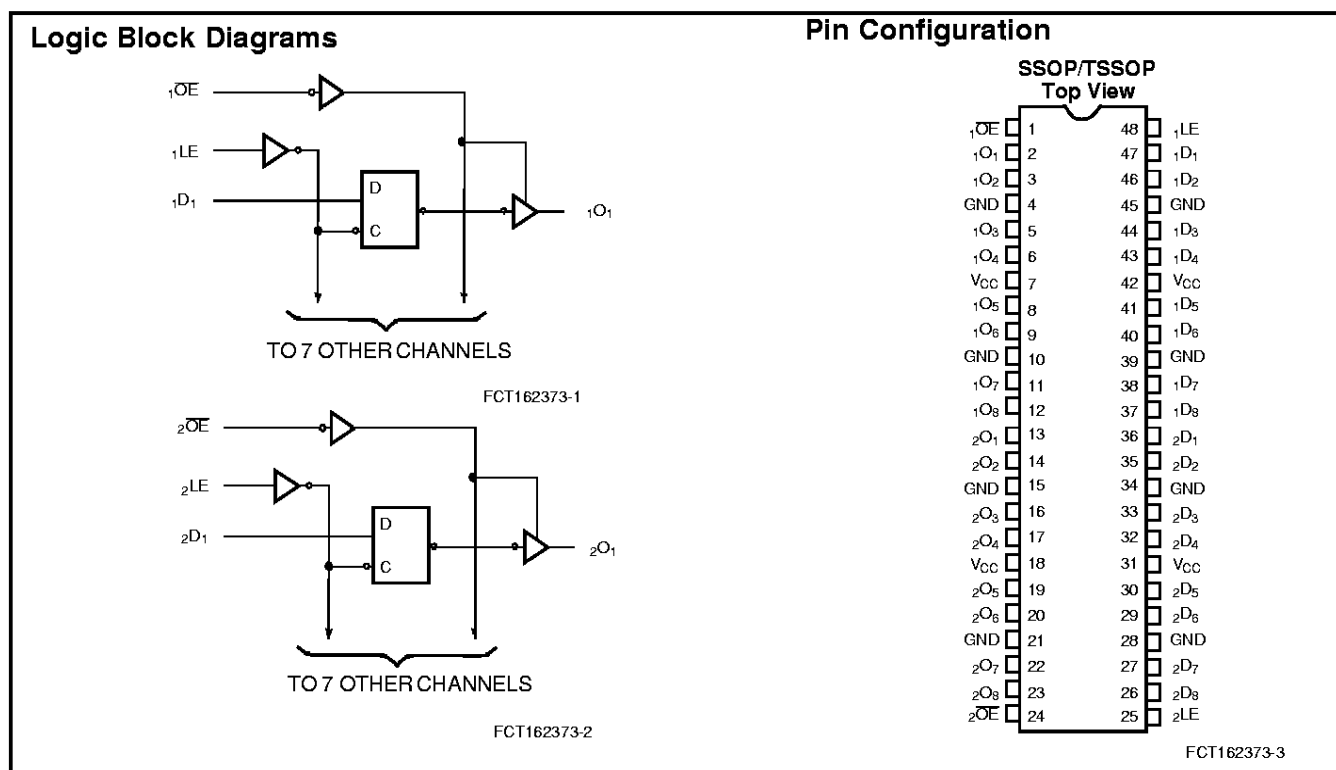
Logic Block Diagrams

${}_1\overline{OE}$

${}_1LE$

${}_1D_1$

D

C

${}_1O_1$

TO 7 OTHER CHANNELS

FCT162373-1

${}_2\overline{OE}$

${}_2LE$

${}_2D_1$

D

C

${}_2O_1$

TO 7 OTHER CHANNELS

FCT162373-2

Pin Configuration

SSOP/TSSOP
Top View

| | | | |
|---|---|---|---|
| ${}_1\overline{OE}$ | 1 | 48 | ${}_1LE$ |
| ${}_1O_1$ | 2 | 47 | ${}_1D_1$ |
| ${}_1O_2$ | 3 | 46 | ${}_1D_2$ |
| GND | 4 | 45 | GND |
| ${}_1O_3$ | 5 | 44 | ${}_1D_3$ |
| ${}_1O_4$ | 6 | 43 | ${}_1D_4$ |
| $V_{CC}$ | 7 | 42 | $V_{CC}$ |
| ${}_1O_5$ | 8 | 41 | ${}_1D_5$ |
| ${}_1O_6$ | 9 | 40 | ${}_1D_6$ |
| GND | 10 | 39 | GND |
| ${}_1O_7$ | 11 | 38 | ${}_1D_7$ |
| ${}_1O_8$ | 12 | 37 | ${}_1D_8$ |
| ${}_2O_1$ | 13 | 36 | ${}_2D_1$ |
| ${}_2O_2$ | 14 | 35 | ${}_2D_2$ |
| GND | 15 | 34 | GND |
| ${}_2O_3$ | 16 | 33 | ${}_2D_3$ |
| ${}_2O_4$ | 17 | 32 | ${}_2D_4$ |
| $V_{CC}$ | 18 | 31 | $V_{CC}$ |
| ${}_2O_5$ | 19 | 30 | ${}_2D_5$ |
| ${}_2O_6$ | 20 | 29 | ${}_2D_6$ |
| GND | 21 | 28 | GND |
| ${}_2O_7$ | 22 | 27 | ${}_2D_7$ |
| ${}_2O_8$ | 23 | 26 | ${}_2D_8$ |
| ${}_2\overline{OE}$ | 24 | 25 | ${}_2LE$ |

FCT162373-3